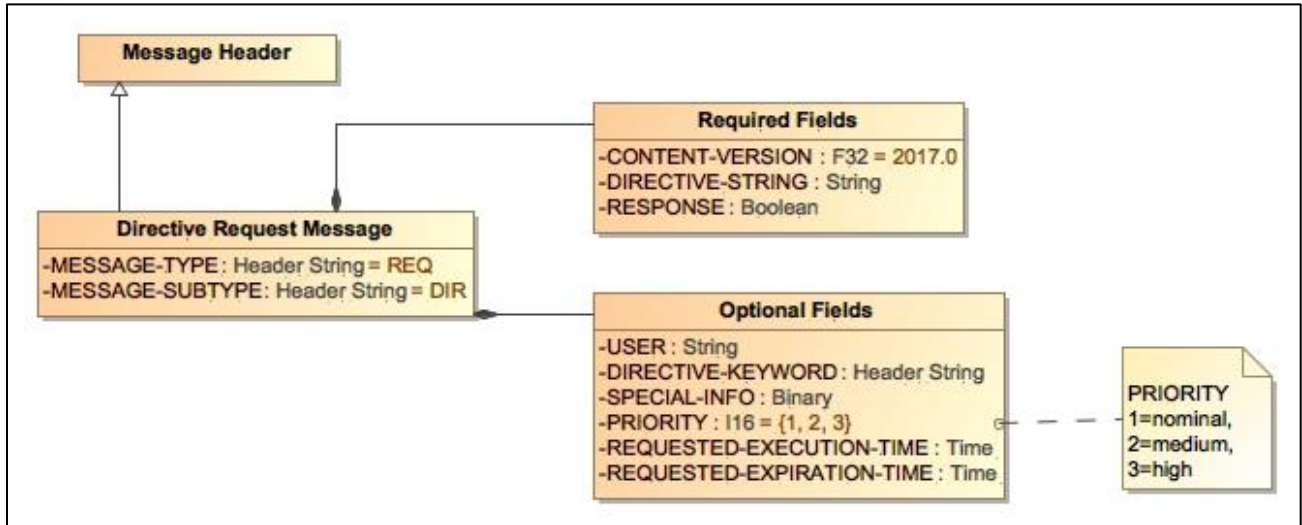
Message Header

Required Fields
-CONTENT-VERSION : F32 = 2017.0
-DIRECTIVE-STRING : String
-RESPONSE : Boolean

Directive Request Message
-MESSAGE-TYPE : Header String = REQ
-MESSAGE-SUBTYPE : Header String = DIR

Optional Fields
-USER : String
-DIRECTIVE-KEYWORD : Header String
-SPECIAL-INFO : Binary
-PRIORITY : I16 = {1, 2, 3}
-REQUESTED-EXECUTION-TIME : Time
-REQUESTED-EXPIRATION-TIME : Time

PRIORITY
1=nominal,
2=medium,
3=high